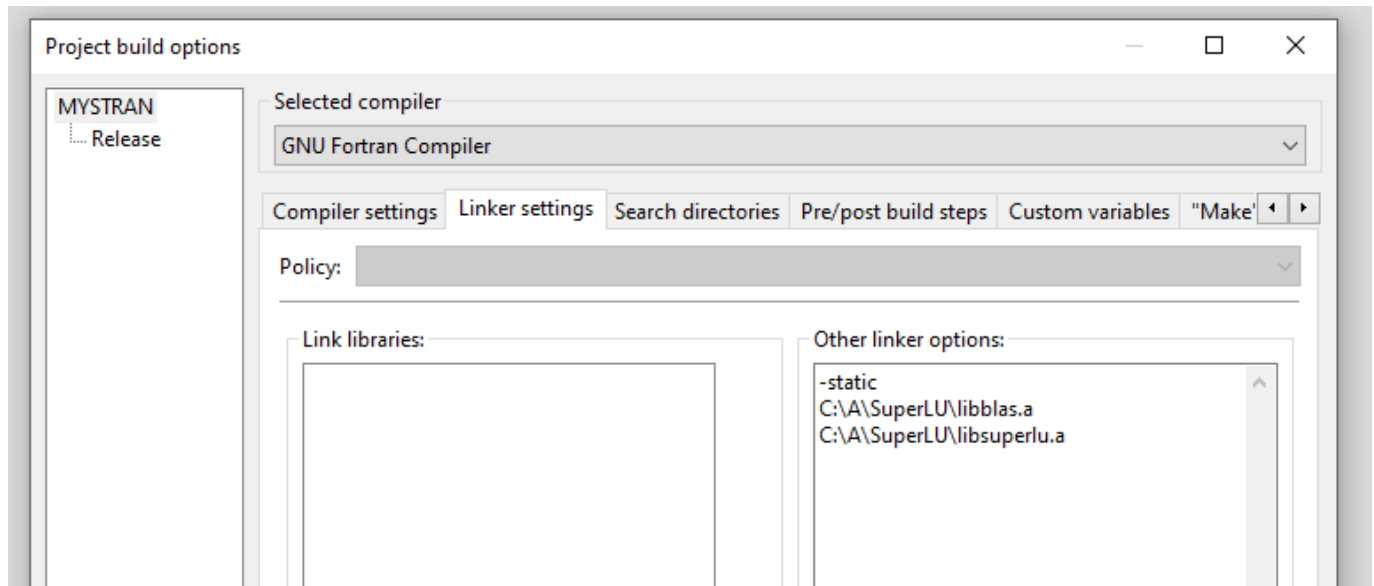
Project build options

MYSTRAN
Release

Selected compiler
GNU Fortran Compiler

Compiler settings | Linker settings | Search directories | Pre/post build steps | Custom variables | "Make'

Policy:

Link libraries:

Other linker options:
-static
C:\A\SuperLU\libblas.a
C:\A\SuperLU\libsuperlu.a